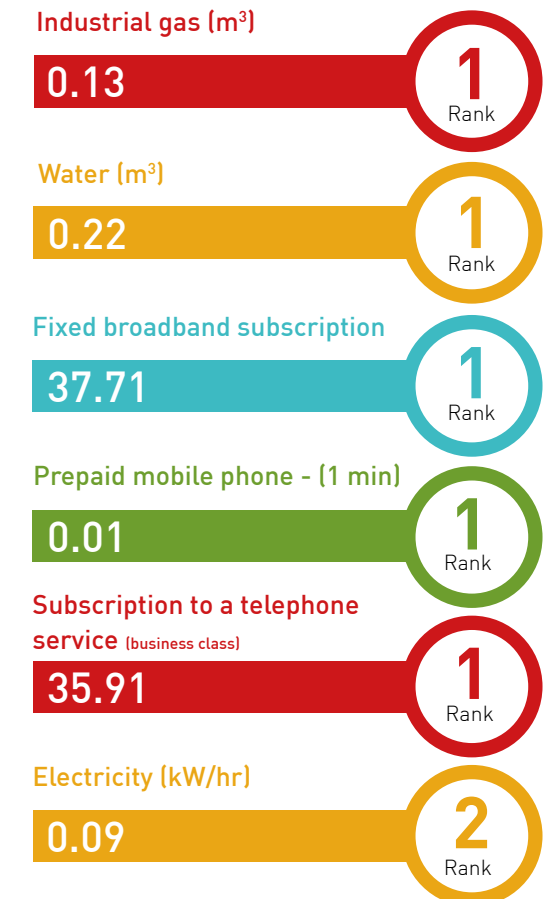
Industrial gas (m$^3$)

0.13

1
Rank

Water (m$^3$)

0.22

1
Rank

Fixed broadband subscription

37.71

1
Rank

Prepaid mobile phone - (1 min)

0.01

1
Rank

Subscription to a telephone service (business class)

35.91

1
Rank

Electricity (kW/hr)

0.09

2
Rank